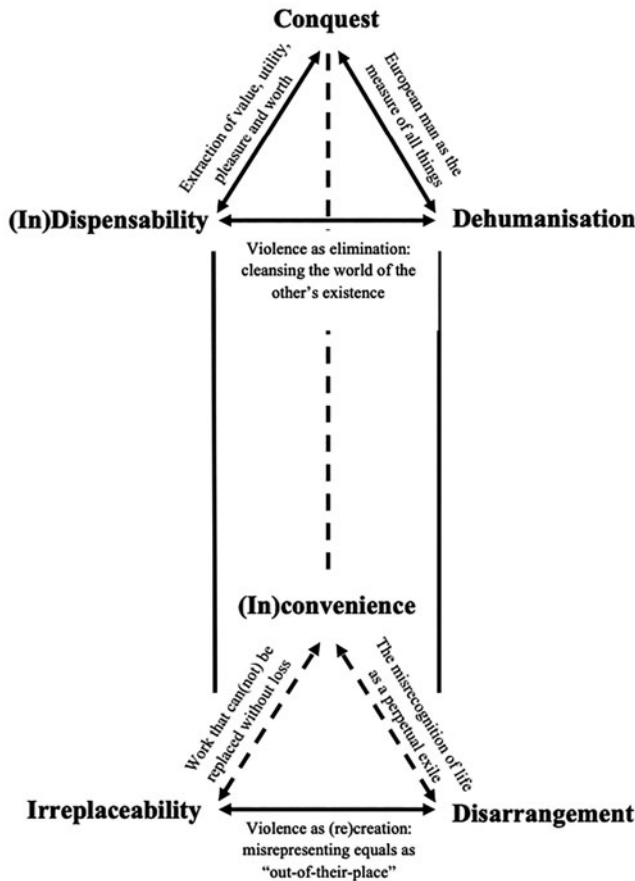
Conquest

Extraction of value, utility, pleasure and worth

European man as the measure of all things

(In)Dispensability

Dehumanisation

Violence as elimination: cleansing the world of the other's existence

(In)convenience

Work that can(not) be replaced without loss

The misrecognition of life as a perpetual exile

Irreplaceability

Disarrangement

Violence as (re)creation: misrepresenting equals as "out-of-their-place"